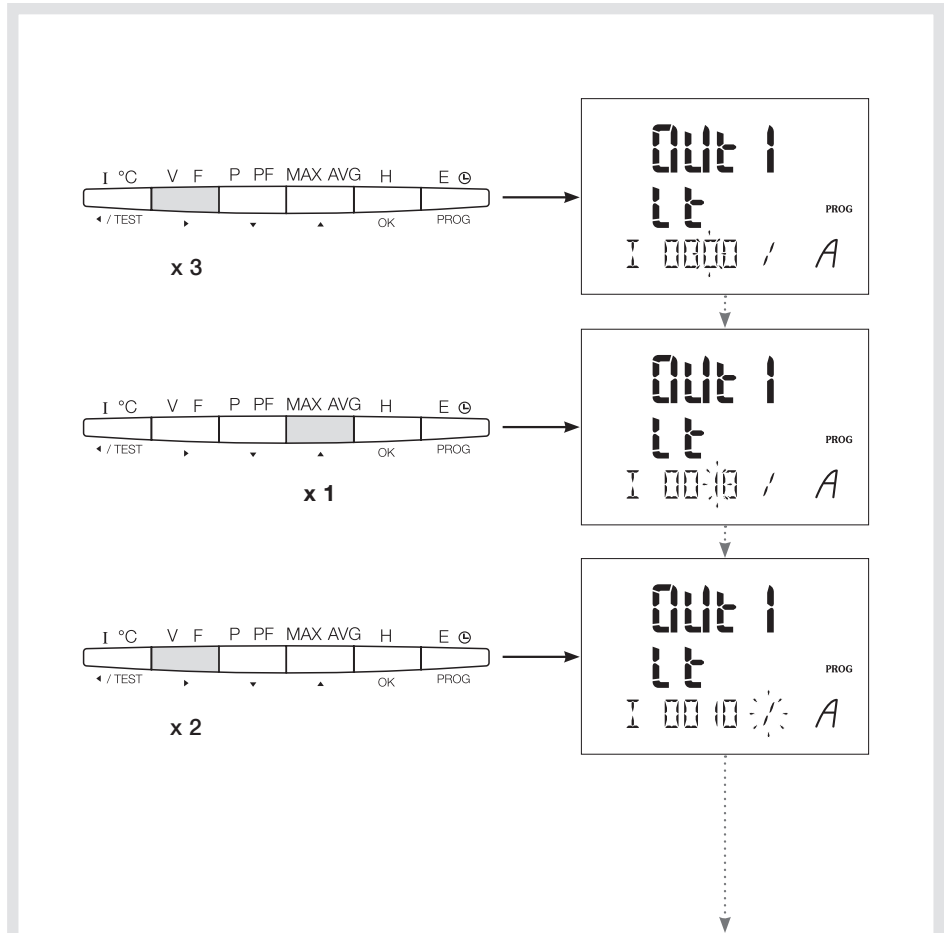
I °C V F P PF MAX AVG H E ◷
◂ / TEST ▸ ▾ ▴ OK PROG

x 3

Out 1
Lt
PROG
I 0000 / A

I °C V F P PF MAX AVG H E ◷
◂ / TEST ▸ ▾ ▴ OK PROG

x 1

Out 1
Lt
PROG
I 0010 / A

I °C V F P PF MAX AVG H E ◷
◂ / TEST ▸ ▾ ▴ OK PROG

x 2

Out 1
Lt
PROG
I 0010 / A